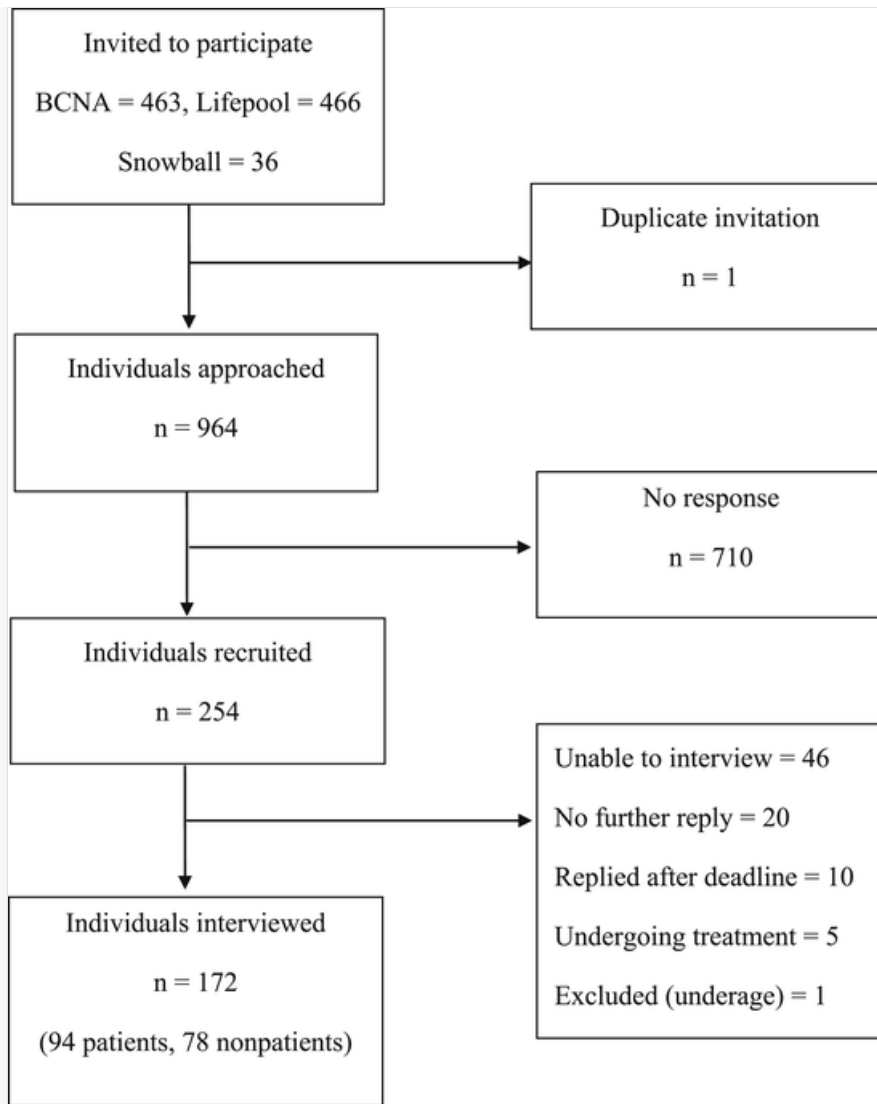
Invited to participate

BCNA = 463, Lifepool = 466

Snowball = 36

Duplicate invitation

n = 1

Individuals approached

n = 964

No response

n = 710

Individuals recruited

n = 254

Unable to interview = 46

No further reply = 20

Replied after deadline = 10

Undergoing treatment = 5

Excluded (underage) = 1

Individuals interviewed

n = 172

(94 patients, 78 nonpatients)